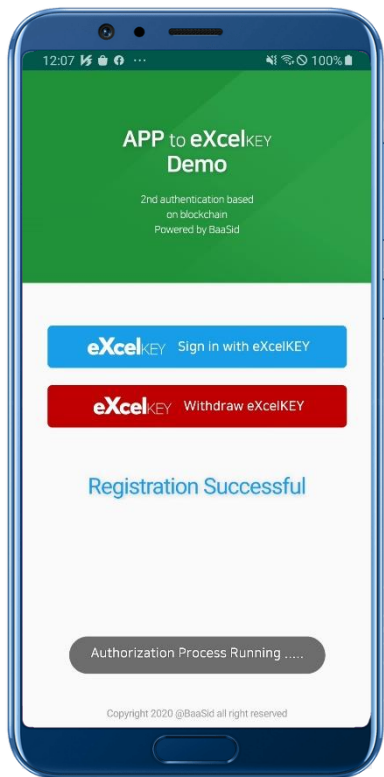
12:07 ··· 100%

APP to eXcelKEY Demo

2nd authentication based on blockchain
Powered by BaaSid

eXcelKEY Sign in with eXcelKEY

eXcelKEY Withdraw eXcelKEY

Registration Successful

Authorization Process Running .....

Copyright 2020 @BaaSid all right reserved